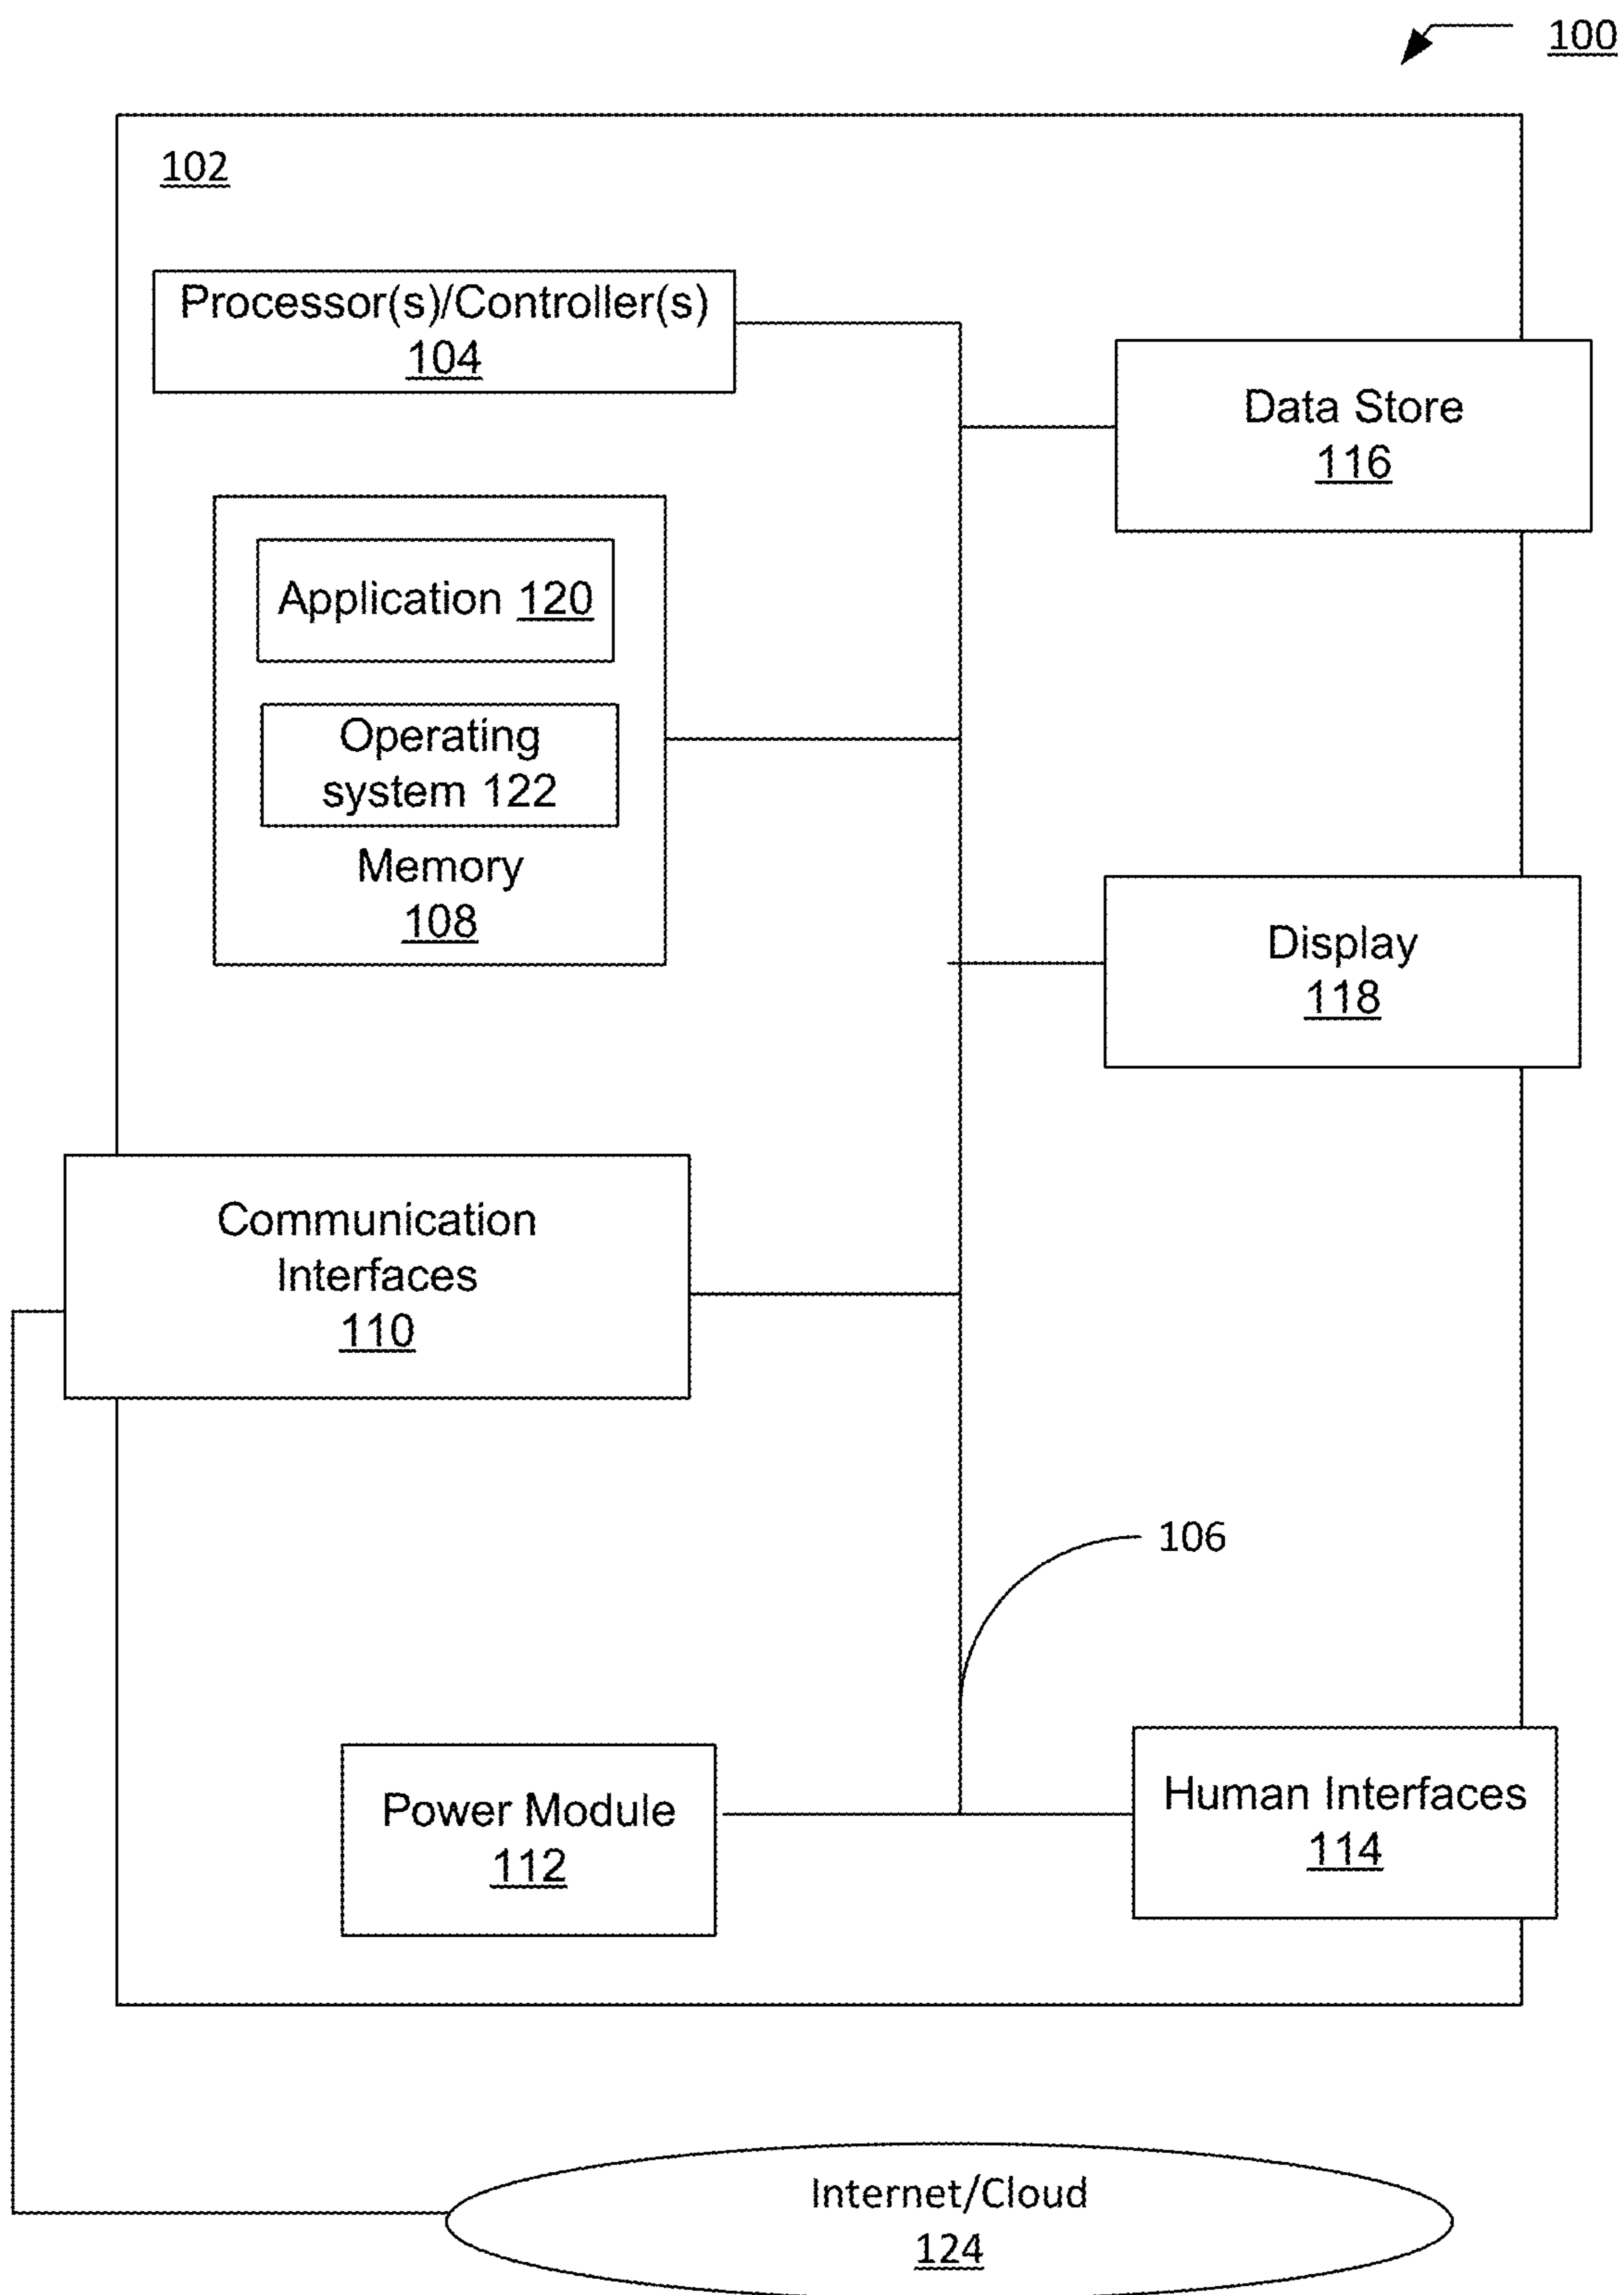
100

102

Processor(s)/Controller(s)
104

Data Store
116

Application 120

Operating system 122

Memory
108

Display
118

Communication Interfaces
110

106

Power Module
112

Human Interfaces
114

Internet/Cloud
124